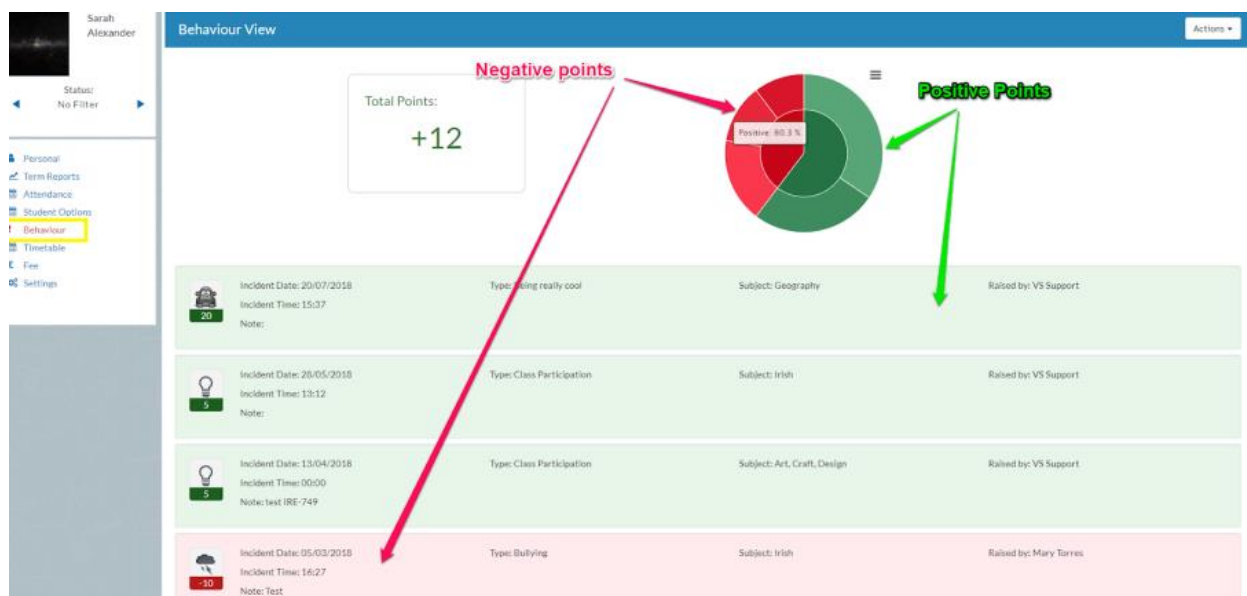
Sarah Alexander

Status:
No Filter

Personal
Term Reports
Attendance
Student Options
Behaviour
Timetable
Fee
Settings

Behaviour View

Actions ▾

Negative points

Positive Points

Total Points:
+12

Positive: 80.5 %

20
Incident Date: 20/07/2018
Incident Time: 15:37
Note:
Type: Being really cool
Subject: Geography
Raised by: VS Support

5
Incident Date: 28/05/2018
Incident Time: 13:12
Note:
Type: Class Participation
Subject: Irish
Raised by: VS Support

5
Incident Date: 13/04/2018
Incident Time: 00:00
Note: test IRE-749
Type: Class Participation
Subject: Art, Craft, Design
Raised by: VS Support

-10
Incident Date: 05/03/2018
Incident Time: 16:27
Note: Test
Type: Bullying
Subject: Irish
Raised by: Mary Torres